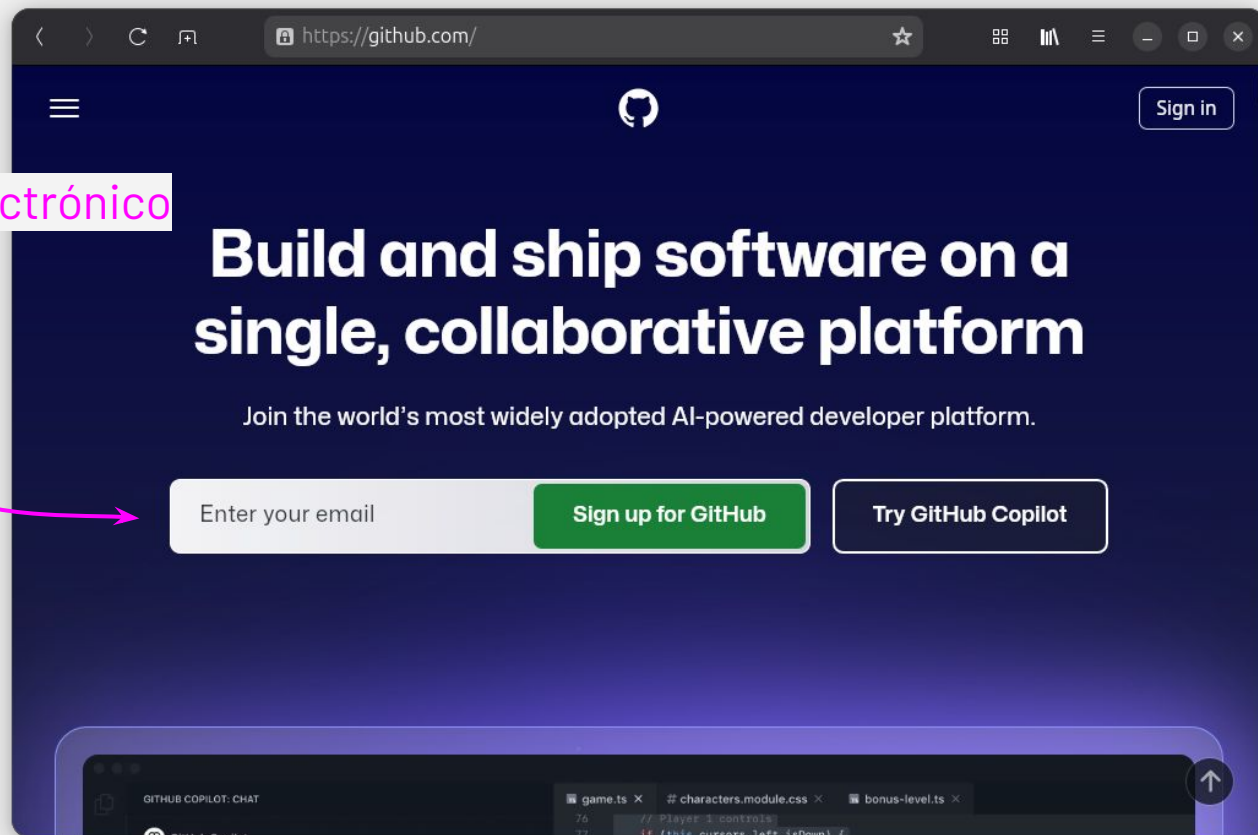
https://github.com/

Sign in

ctrónico

Build and ship software on a single, collaborative platform

Join the world's most widely adopted AI-powered developer platform.

Enter your email

Sign up for GitHub

Try GitHub Copilot

GITHUB COPILOT: CHAT

game.ts ×

# characters.module.css ×

bonus-level.ts ×

76 // Player 1 controls

77 if (this.cursors.left.isDown) {